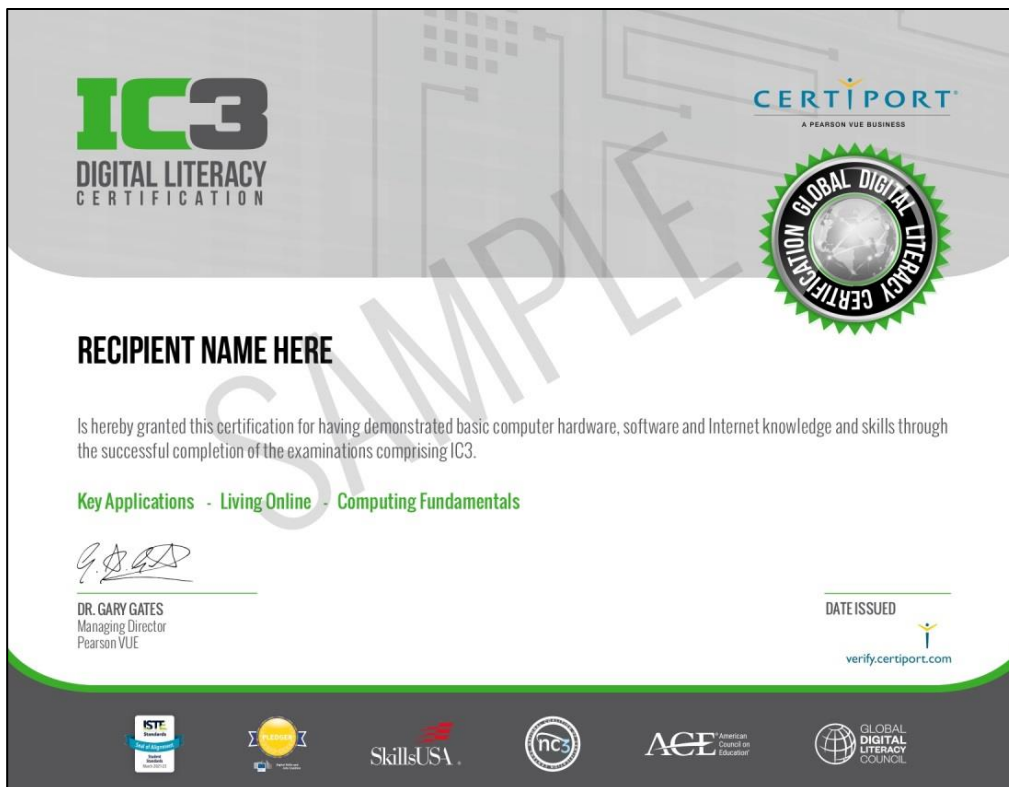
IC3
DIGITAL LITERACY
CERTIFICATION

CERTIPORT
A PEARSON VUE BUSINESS

GLOBAL DIGITAL LITERACY CERTIFICATION

SAMPLE

RECIPIENT NAME HERE

Is hereby granted this certification for having demonstrated basic computer hardware, software and Internet knowledge and skills through the successful completion of the examinations comprising IC3.

Key Applications - Living Online - Computing Fundamentals

DR. GARY GATES
Managing Director
Pearson VUE

DATE ISSUED

verify.certiport.com

ISTE Standards Seal of Alignment

SkillsUSA

nc3

ACE American Council on Education

GLOBAL DIGITAL LITERACY COUNCIL